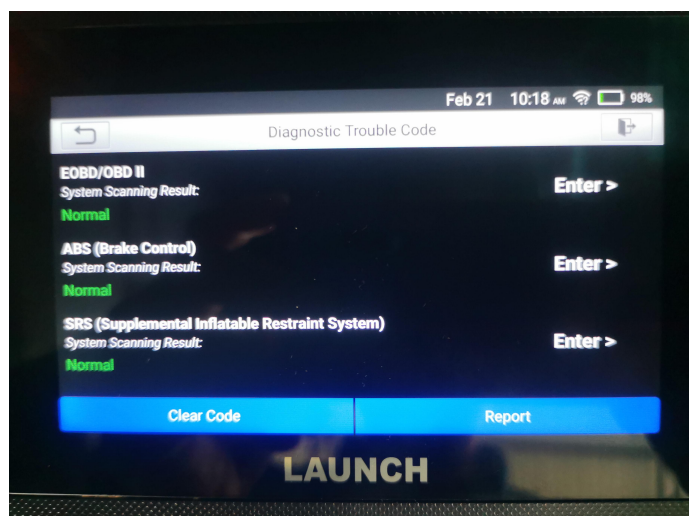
Feb 21 10:18 AM 98%

Diagnostic Trouble Code

EOBD/OBD II
System Scanning Result:
Normal
Enter >

ABS (Brake Control)
System Scanning Result:
Normal
Enter >

SRS (Supplemental Inflatable Restraint System)
System Scanning Result:
Normal
Enter >

Clear Code
Report

LAUNCH